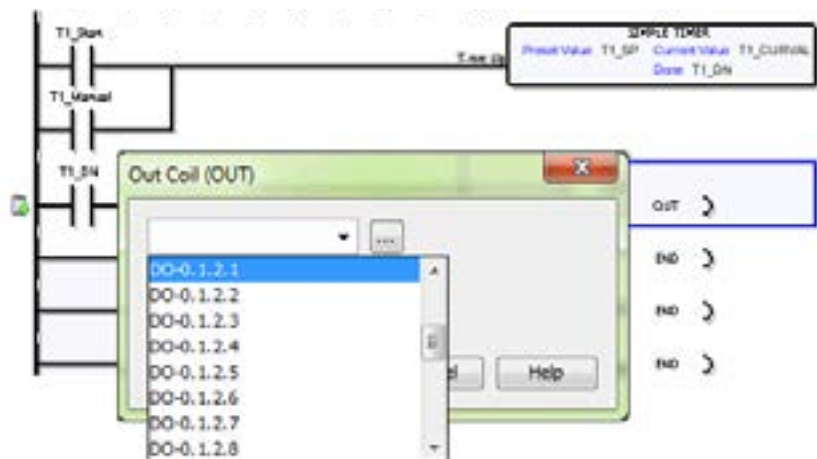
T1_Run

T1_Manual

Time Up

SIMPLE TIMER
Preset Value T1_SP Current Value T1_CURVAL
Done T1_DN

T1_DN

Out Coil (OUT)

...

DO-0.1.2.1
DO-0.1.2.2
DO-0.1.2.3
DO-0.1.2.4
DO-0.1.2.5
DO-0.1.2.6
DO-0.1.2.7
DO-0.1.2.8

el

Help

OUT

END

END

END